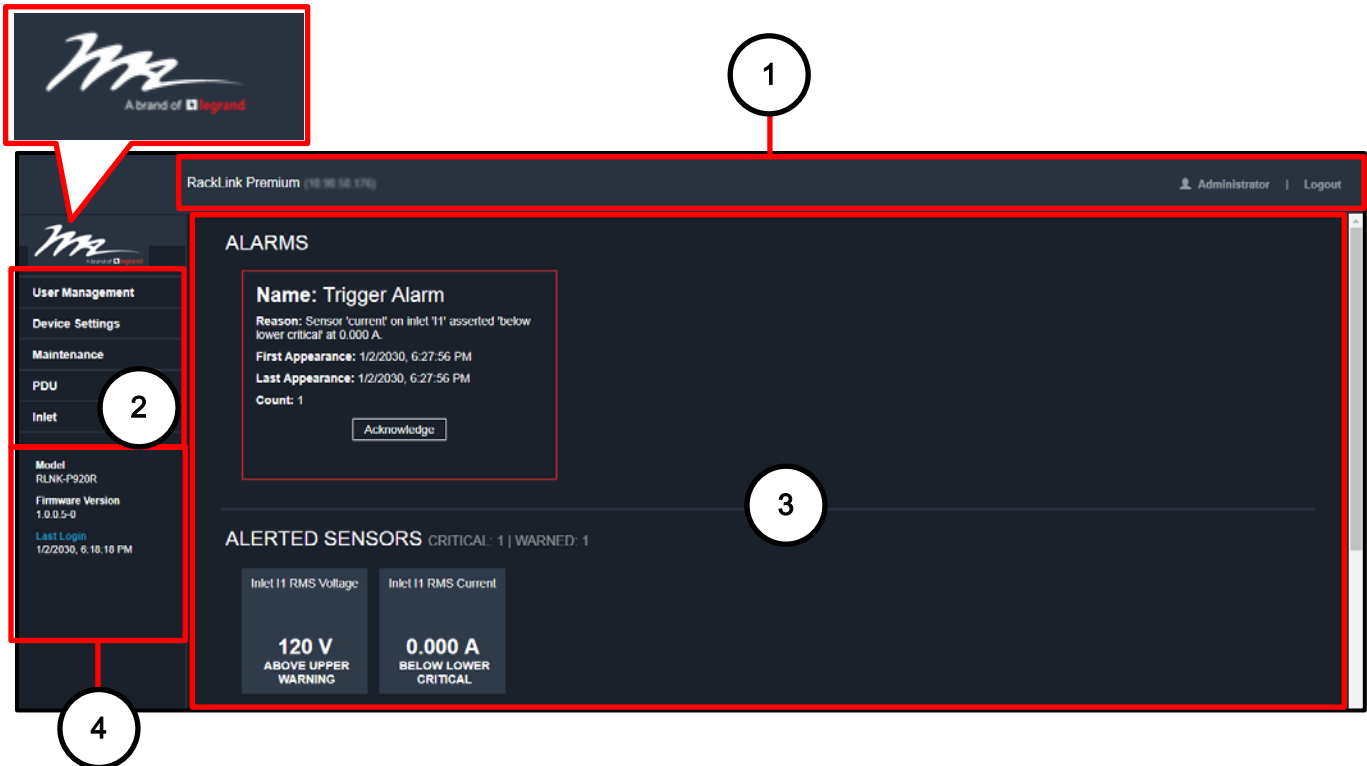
A brand of legrand

1

RackLink Premium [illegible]

Administrator | Logout

A brand of legrand

User Management

Device Settings

Maintenance

PDU

Inlet

2

Model
RLNK-P920R

Firmware Version
1.0.0.5-0

Last Login
1/2/2030, 6:18:18 PM

4

ALARMS

Name: Trigger Alarm

Reason: Sensor 'current' on inlet 'I1' asserted 'below lower critical' at 0.000 A.

First Appearance: 1/2/2030, 6:27:56 PM

Last Appearance: 1/2/2030, 6:27:56 PM

Count: 1

Acknowledge

3

ALERTED SENSORS CRITICAL: 1 | WARNED: 1

Inlet I1 RMS Voltage

120 V
ABOVE UPPER WARNING

Inlet I1 RMS Current

0.000 A
BELOW LOWER CRITICAL